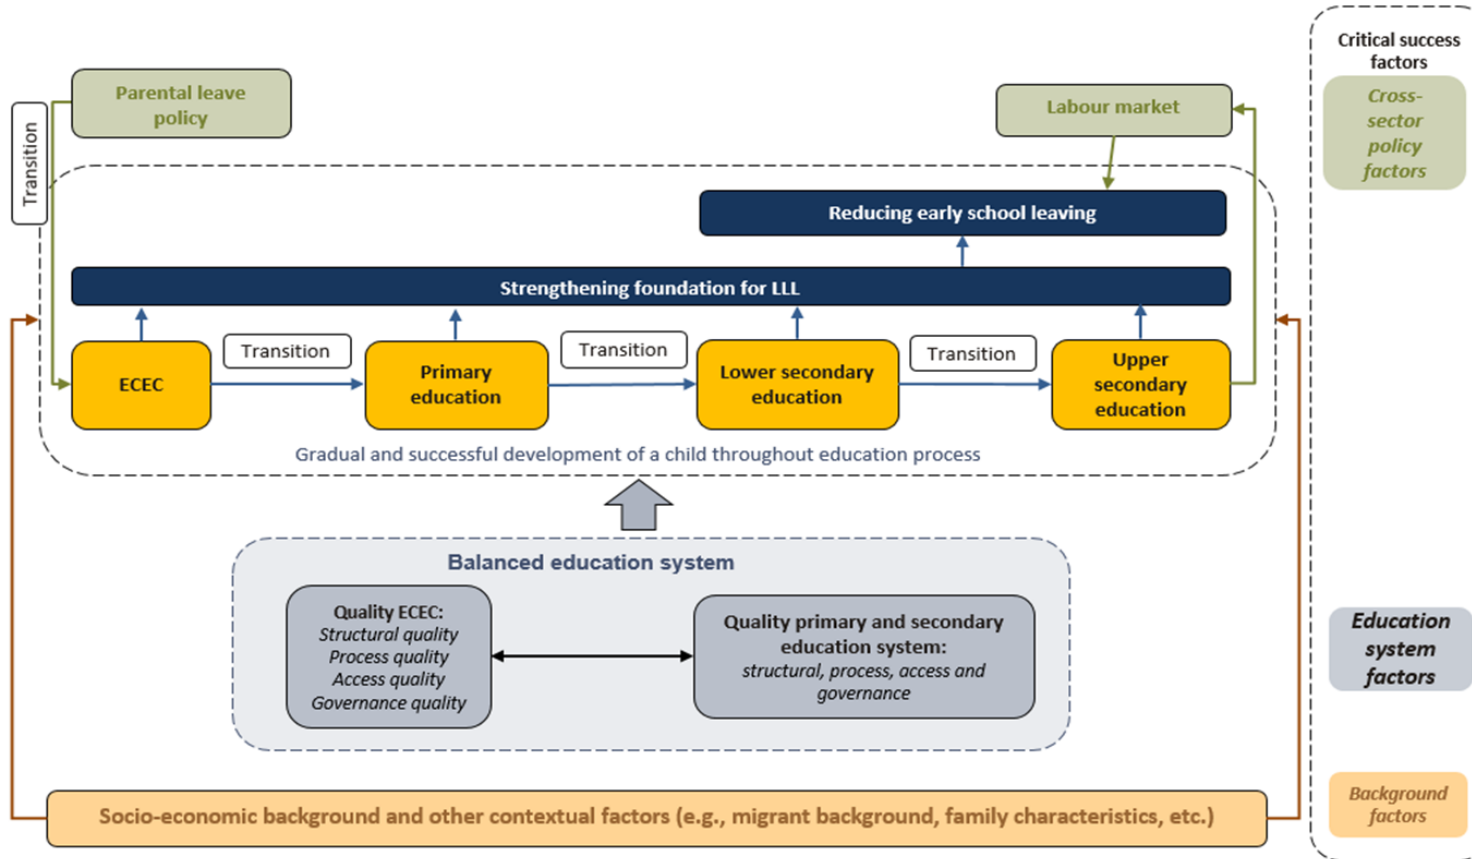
Transition

Parental leave policy

Labour market

Critical success factors

Cross-sector policy factors

Reducing early school leaving

Strengthening foundation for LLL

ECEC

Transition

Primary education

Transition

Lower secondary education

Transition

Upper secondary education

Gradual and successful development of a child throughout education process

Balanced education system

Quality ECEC:
Structural quality
Process quality
Access quality
Governance quality

Quality primary and secondary education system:
structural, process, access and governance

Education system factors

Socio-economic background and other contextual factors (e.g., migrant background, family characteristics, etc.)

Background factors